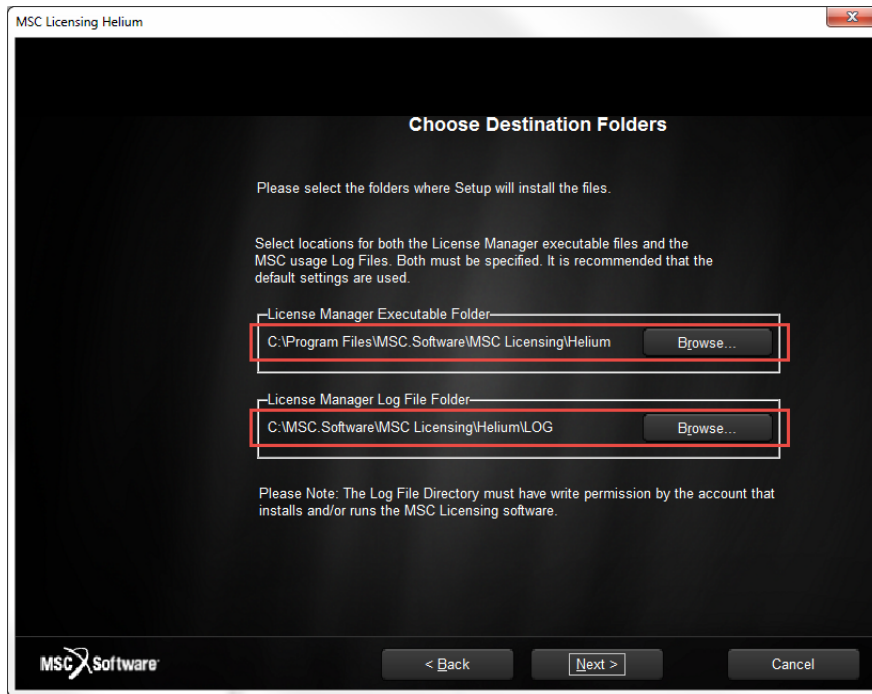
MSC Licensing Helium

Choose Destination Folders

Please select the folders where Setup will install the files.

Select locations for both the License Manager executable files and the MSC usage Log Files. Both must be specified. It is recommended that the default settings are used.

License Manager Executable Folder

C:\Program Files\MSC.Software\MSC Licensing\Helium

Browse...

License Manager Log File Folder

C:\MSC.Software\MSC Licensing\Helium\LOG

Browse...

Please Note: The Log File Directory must have write permission by the account that installs and/or runs the MSC Licensing software.

MSC Software

< Back

Next >

Cancel